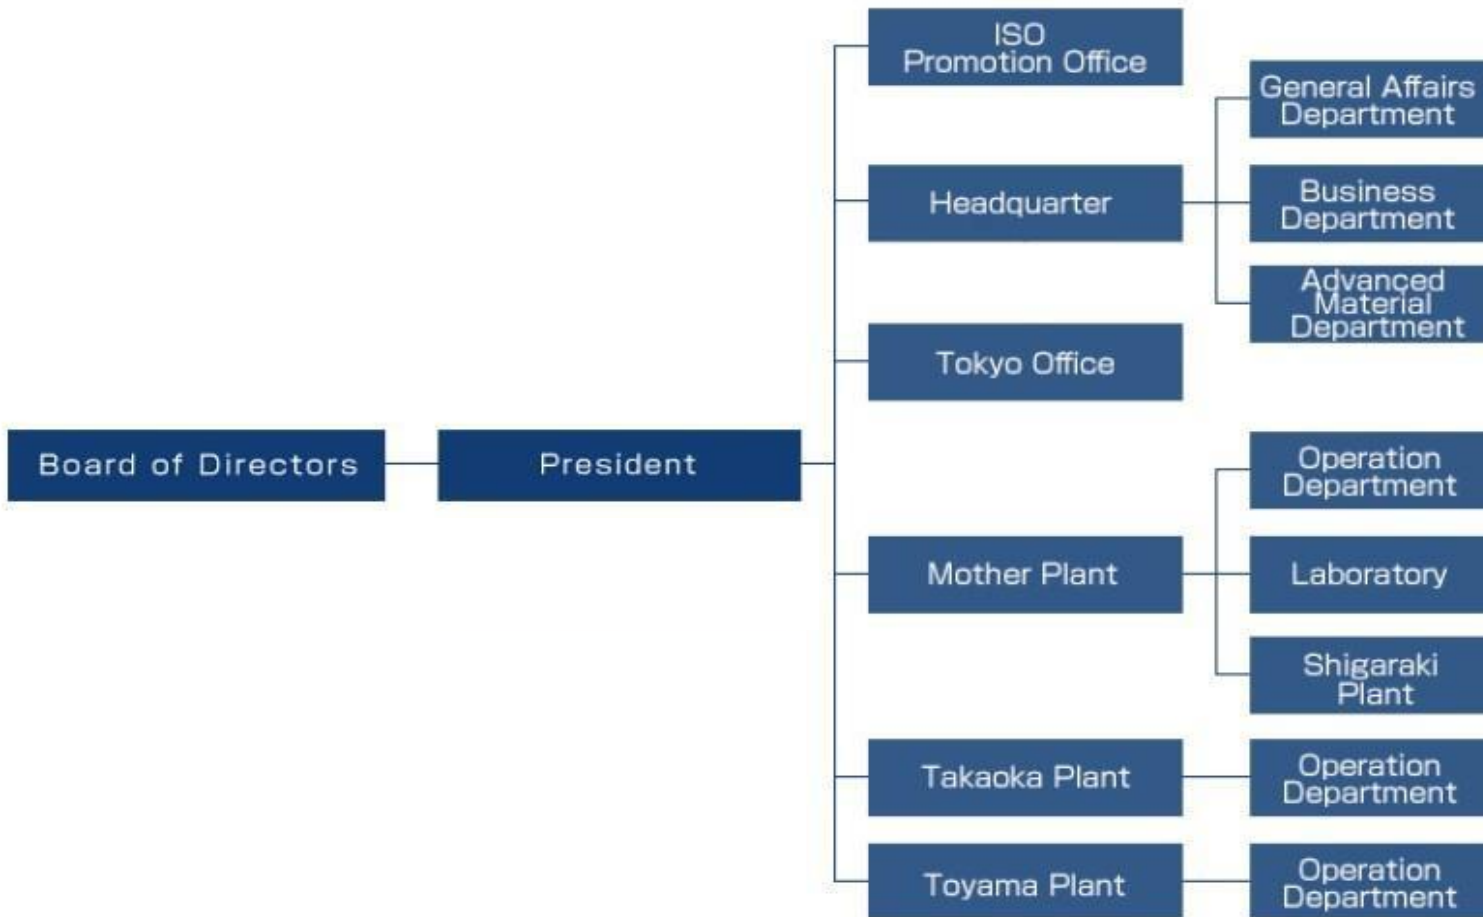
Board of Directors

President

ISO Promotion Office

Headquarter

General Affairs Department

Business Department

Advanced Material Department

Tokyo Office

Mother Plant

Operation Department

Laboratory

Shigaraki Plant

Takaoka Plant

Operation Department

Toyama Plant

Operation Department